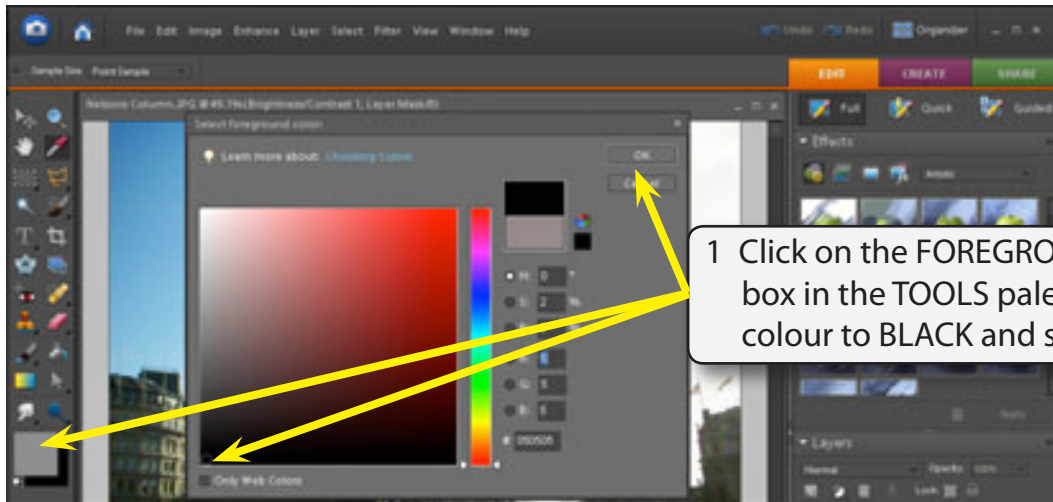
File Edit Image Enhance Layer Select Filter View Window Help

Undo Redo Organizer

Sample Size: Point Sample

EDIT CREATE SHARE

Full Quick Guided

Effects

Artistic

Nelsons Column.JPG @ 49.3% (Brightness/Contrast 1, Layer Mask/8)

Select foreground color

Learn more about: Choosing Colors

OK

Cancel

H: 0 °

S: 2 %

B: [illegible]

R: 5

G: 5

B: 5

# 050505

Only Web Colors

Layers

Normal Opacity: 100%

Lock:

1 Click on the FOREGRO box in the TOOLS pale colour to BLACK and s